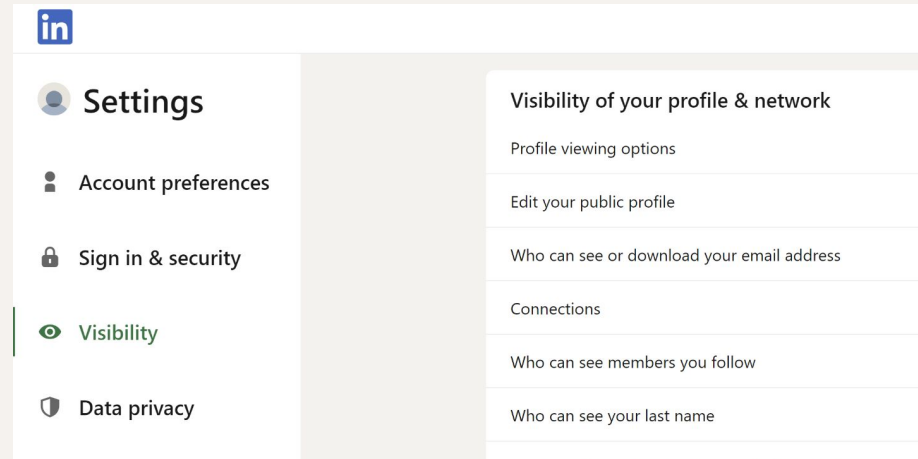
in

Settings

Account preferences

Sign in & security

Visibility

Data privacy

Visibility of your profile & network

Profile viewing options

Edit your public profile

Who can see or download your email address

Connections

Who can see members you follow

Who can see your last name